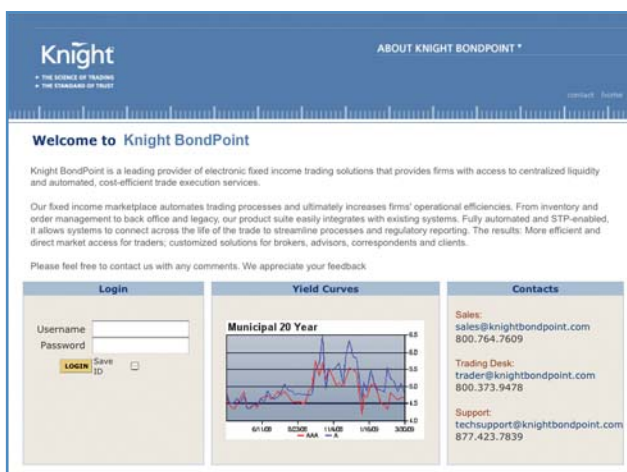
Knight
• THE SCIENCE OF TRADING
• THE STANDARD OF TRUST

ABOUT KNIGHT BONDPOINT ▾

contact home

Welcome to Knight BondPoint

Knight BondPoint is a leading provider of electronic fixed income trading solutions that provides firms with access to centralized liquidity and automated, cost-efficient trade execution services.

Our fixed income marketplace automates trading processes and ultimately increases firms' operational efficiencies. From inventory and order management to back office and legacy, our product suite easily integrates with existing systems. Fully automated and STP-enabled, it allows systems to connect across the life of the trade to streamline processes and regulatory reporting. The results: More efficient and direct market access for traders; customized solutions for brokers, advisors, correspondents and clients.

Please feel free to contact us with any comments. We appreciate your feedback

Login

Username
Password
LOGIN Save ID

Yield Curves

Municipal 20 Year

6.8
6.5
6.0
5.5
5.0
4.5
4.0

6/11/08 8/23/08 11/4/08 1/16/09 3/30/09
— AAA — A

Contacts

Sales:
sales@knightbondpoint.com
800.764.7609

Trading Desk:
trader@knightbondpoint.com
800.373.9478

Support:
techsupport@knightbondpoint.com
877.423.7839